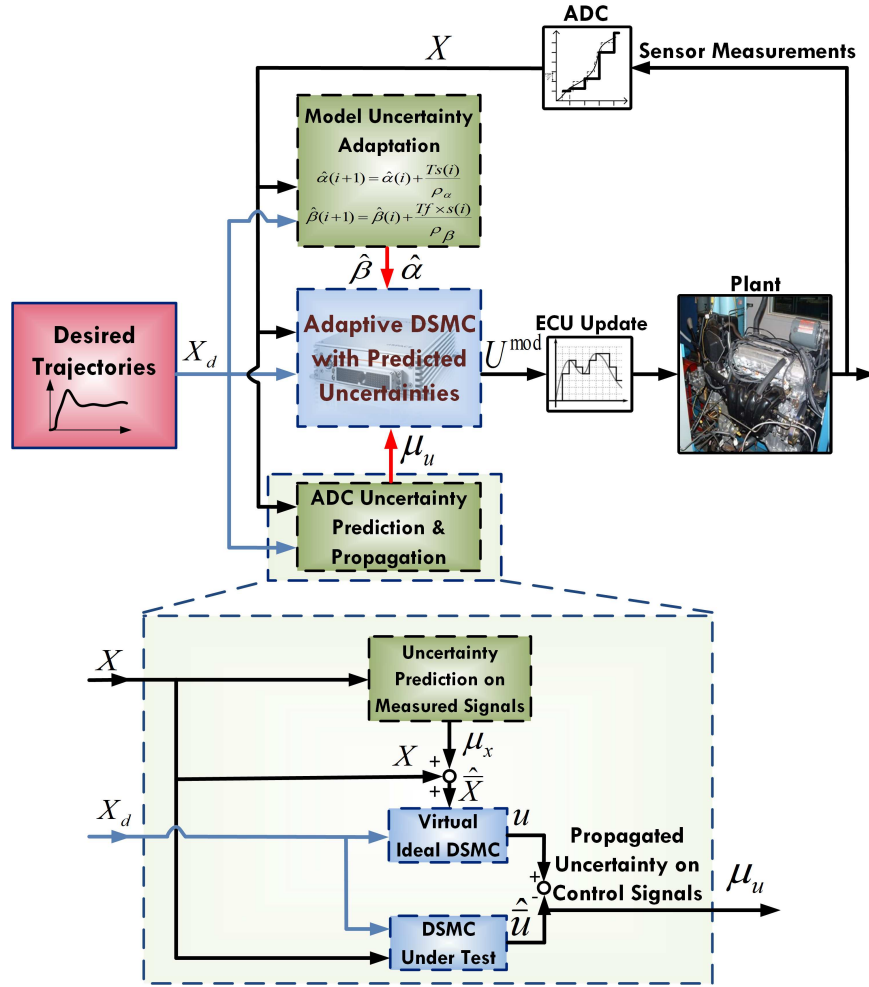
ADC

$X$

Sensor Measurements

Model Uncertainty Adaptation

$\hat{\alpha}(i+1)=\hat{\alpha}(i)+\frac{Ts(i)}{\rho_{\alpha}}$

$\hat{\beta}(i+1)=\hat{\beta}(i)+\frac{Tf\times s(i)}{\rho_{\beta}}$

$\hat{\beta}$ $\hat{\alpha}$

Plant

Desired Trajectories

$X_d$

Adaptive DSMC with Predicted Uncertainties

$U^{mod}$

ECU Update

$\mu_u$

ADC Uncertainty Prediction & Propagation

$X$

Uncertainty Prediction on Measured Signals

$\mu_x$

$X$ + + $\hat{X}$

$X_d$

Virtual Ideal DSMC

$u$

Propagated Uncertainty on Control Signals

+ -

$\mu_u$

DSMC Under Test

$\hat{u}$